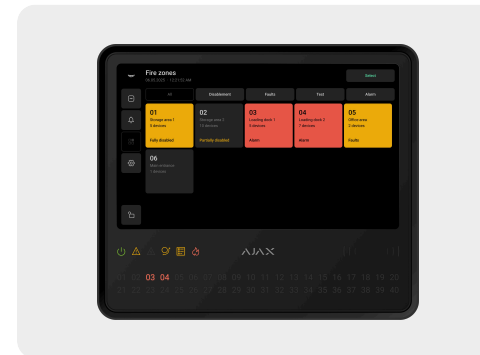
Fire zones
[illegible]

Select

All
Disablement
Faults
Test
Alarm

01
Storage area 1
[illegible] devices
Fully disabled

02
Storage area 2
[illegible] devices
Partially disabled

03
Loading dock 1
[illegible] devices
Alarm

04
Loading dock 2
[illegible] devices
Alarm

05
Office area
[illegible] devices
Faults

06
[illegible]
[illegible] devices

AJAX

03 04